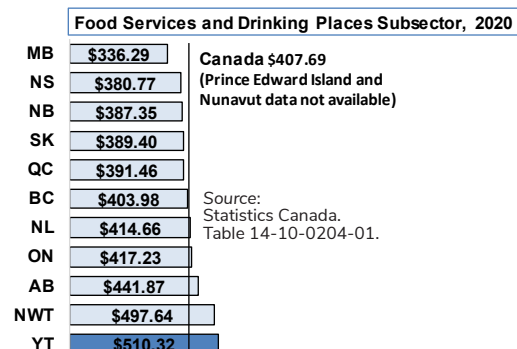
Food Services and Drinking Places Subsector, 2020

| | |
|---|---|
| MB | \$336.29 |
| NS | \$380.77 |
| NB | \$387.35 |
| SK | \$389.40 |
| QC | \$391.46 |
| BC | \$403.98 |
| NL | \$414.66 |
| ON | \$417.23 |
| AB | \$441.87 |
| NWT | \$497.64 |
| YT | \$510.32 |

Canada \$407.69
(Prince Edward Island and Nunavut data not available)

Source:
Statistics Canada.
Table 14-10-0204-01.